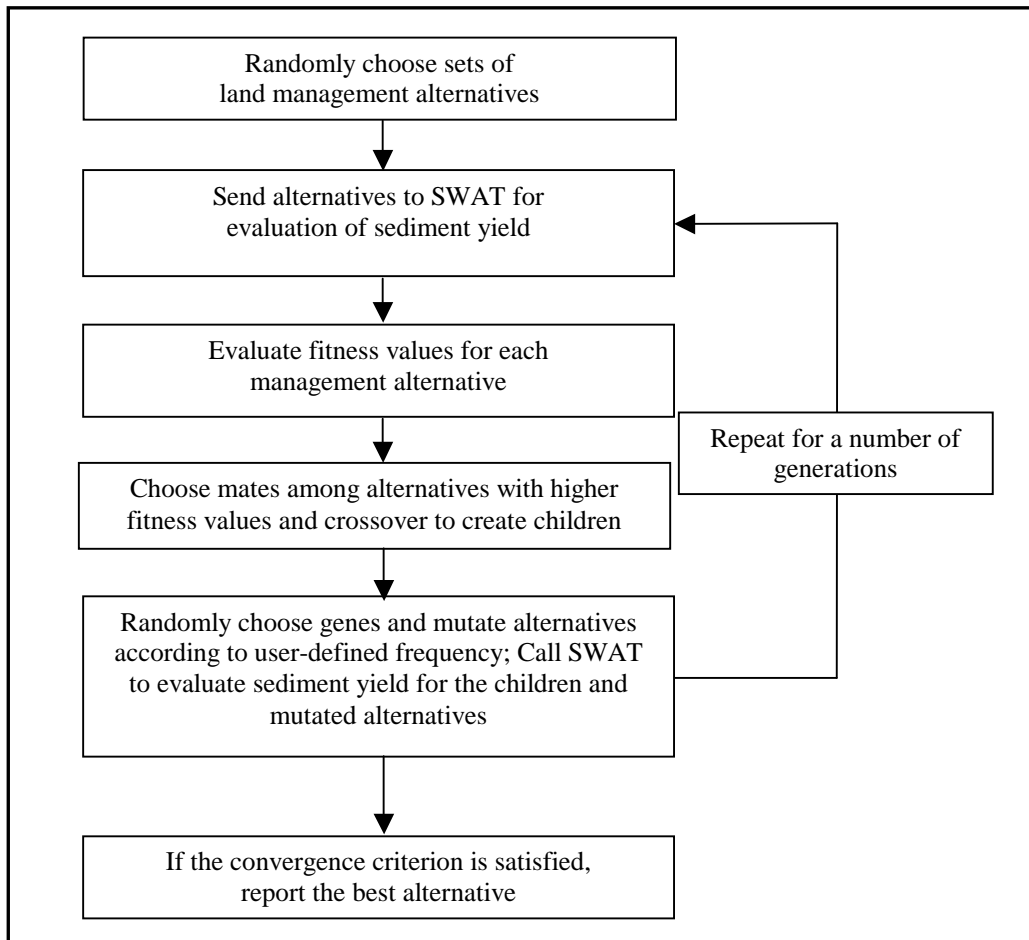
Randomly choose sets of land management alternatives

Send alternatives to SWAT for evaluation of sediment yield

Evaluate fitness values for each management alternative

Repeat for a number of generations

Choose mates among alternatives with higher fitness values and crossover to create children

Randomly choose genes and mutate alternatives according to user-defined frequency; Call SWAT to evaluate sediment yield for the children and mutated alternatives

If the convergence criterion is satisfied, report the best alternative